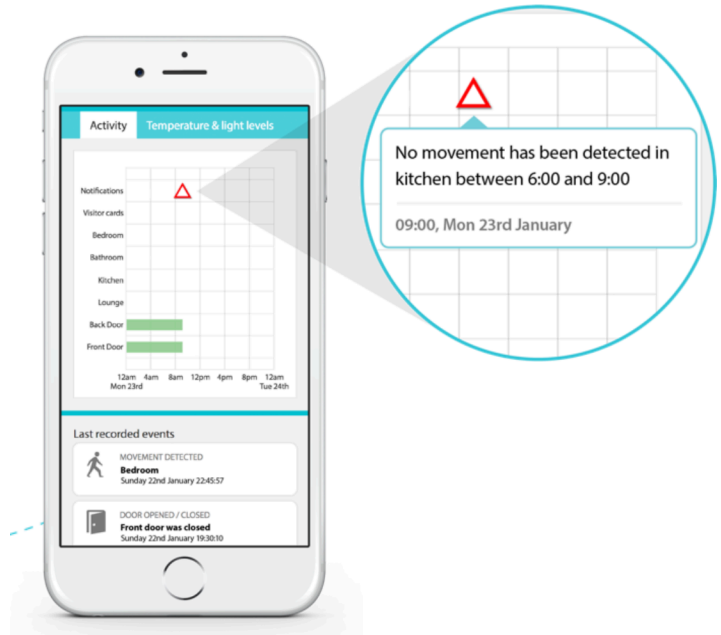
Activity
Temperature & light levels

Notifications
Visitor cards
Bedroom
Bathroom
Kitchen
Lounge
Back Door
Front Door

12am Mon 23rd
4am
8am
12pm
4pm
8pm
12am Tue 24th

No movement has been detected in kitchen between 6:00 and 9:00
09:00, Mon 23rd January

Last recorded events

MOVEMENT DETECTED
Bedroom
Sunday 22nd January 22:45:57

DOOR OPENED / CLOSED
Front door was closed
Sunday 22nd January 19:30:10